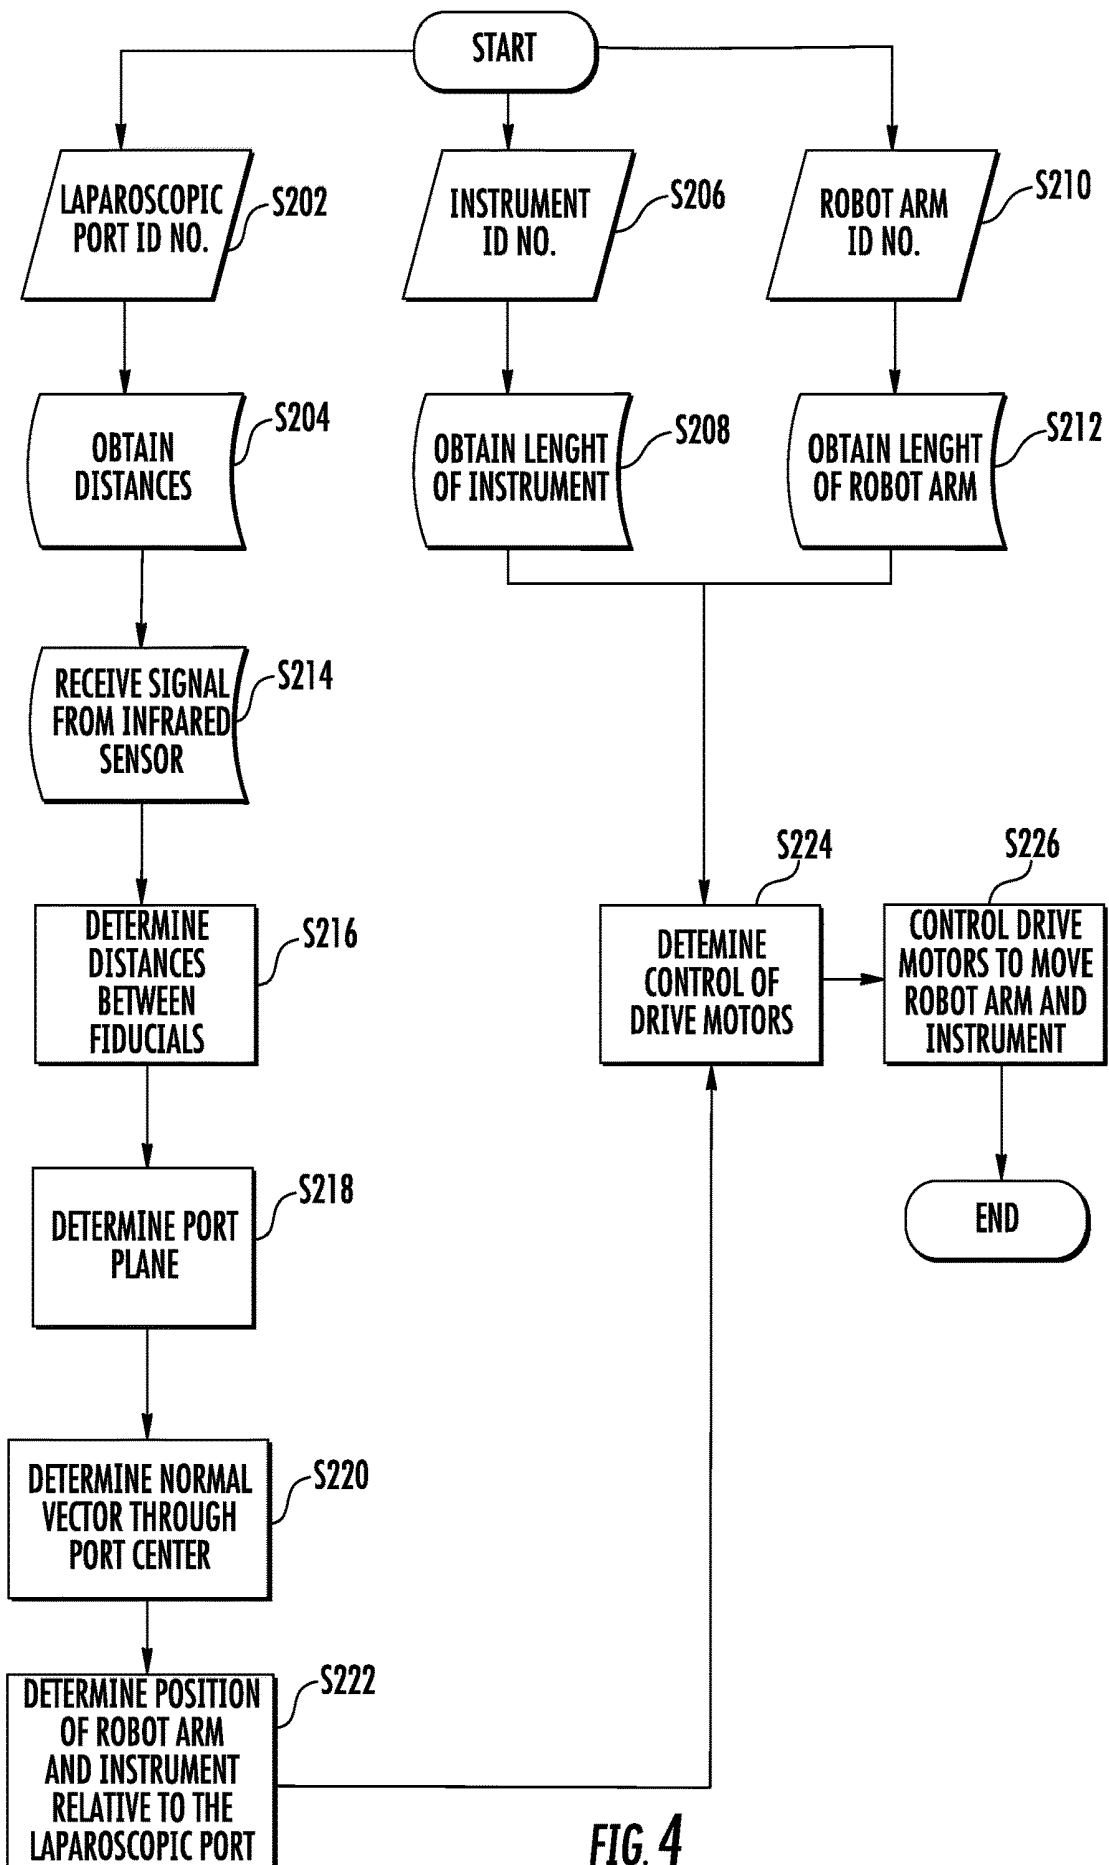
START

LAPAROSCOPIC PORT ID NO.
S202

INSTRUMENT ID NO.
S206

ROBOT ARM ID NO.
S210

OBTAIN DISTANCES
S204

OBTAIN LENGHT OF INSTRUMENT
S208

OBTAIN LENGHT OF ROBOT ARM
S212

RECEIVE SIGNAL FROM INFRARED SENSOR
S214

DETERMINE DISTANCES BETWEEN FIDUCIALS
S216

S224
DETEMINE CONTROL OF DRIVE MOTORS

S226
CONTROL DRIVE MOTORS TO MOVE ROBOT ARM AND INSTRUMENT

DETERMINE PORT PLANE
S218

END

DETERMINE NORMAL VECTOR THROUGH PORT CENTER
S220

DETERMINE POSITION OF ROBOT ARM AND INSTRUMENT RELATIVE TO THE LAPAROSCOPIC PORT
S222

FIG. 4